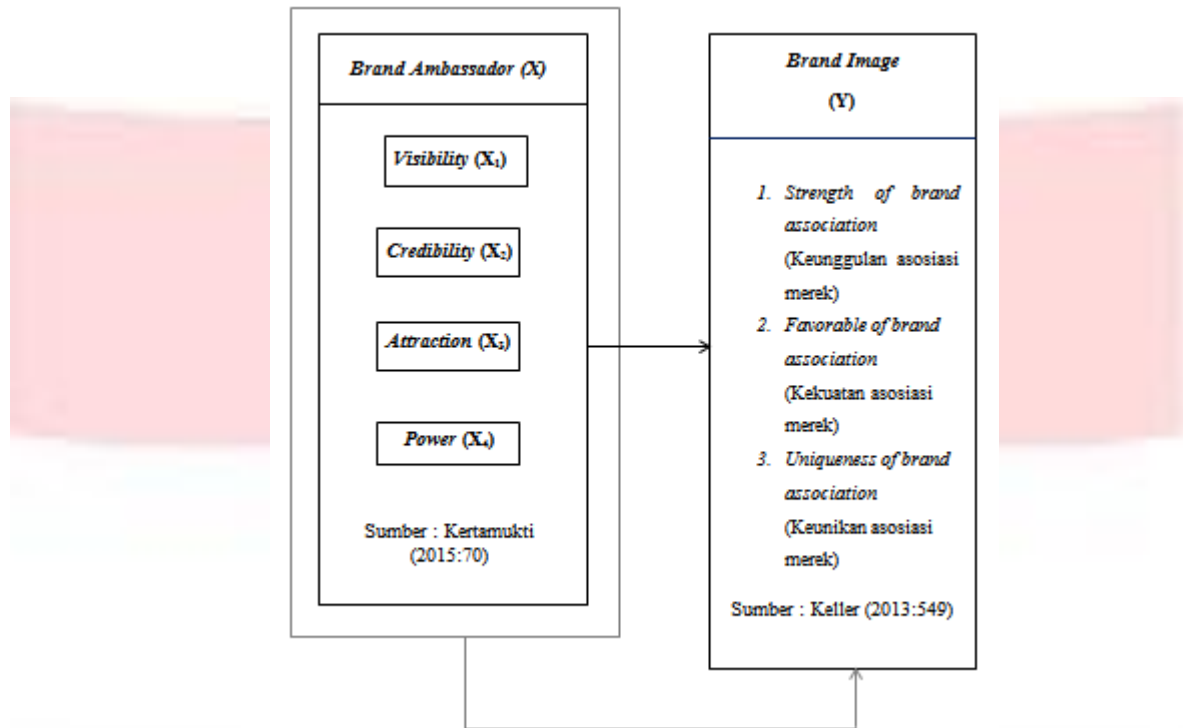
Brand Ambassador (X)

Visibility ($X_1$)

Credibility ($X_2$)

Attraction ($X_3$)

Power ($X_4$)

Sumber : Kertamukti (2015:70)

Brand Image

(Y)

1. Strength of brand association (Keunggulan asosiasi merek)
2. Favorable of brand association (Kekuatan asosiasi merek)
3. Uniqueness of brand association (Keunikan asosiasi merek)

Sumber : Keller (2013:549)